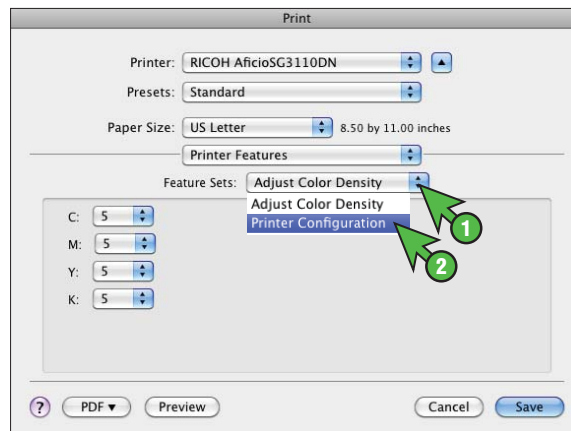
Print

Printer: RICOH AficioSG3110DN

Presets: Standard

Paper Size: US Letter 8.50 by 11.00 inches

Printer Features

Feature Sets: Adjust Color Density

Adjust Color Density
Printer Configuration

C: 5
M: 5
Y: 5
K: 5

1
2

?
PDF ▾
Preview
Cancel
Save